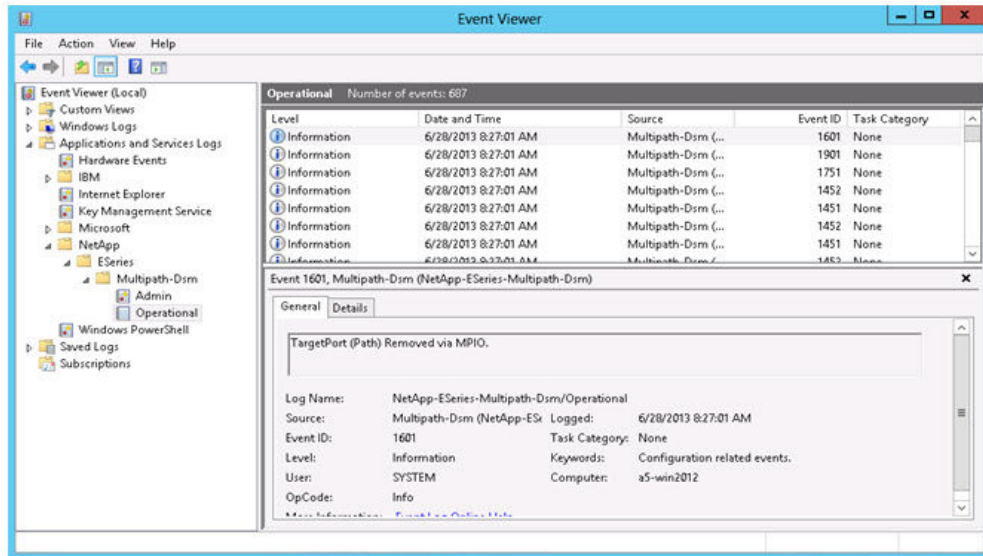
Event Viewer

File Action View Help

Event Viewer (Local)
Custom Views
Windows Logs
Applications and Services Logs
Hardware Events
IBM
Internet Explorer
Key Management Service
Microsoft
NetApp
ESeries
Multipath-Dsm
Admin
Operational
Windows PowerShell
Saved Logs
Subscriptions

Operational Number of events: 687

| Level | Date and Time | Source | Event ID | Task Category |
|---|---|---|---|---|
| Information | 6/28/2013 8:27:01 AM | Multipath-Dsm (... | 1601 | None |
| Information | 6/28/2013 8:27:01 AM | Multipath-Dsm (... | 1901 | None |
| Information | 6/28/2013 8:27:01 AM | Multipath-Dsm (... | 1751 | None |
| Information | 6/28/2013 8:27:01 AM | Multipath-Dsm (... | 1452 | None |
| Information | 6/28/2013 8:27:01 AM | Multipath-Dsm (... | 1451 | None |
| Information | 6/28/2013 8:27:01 AM | Multipath-Dsm (... | 1452 | None |
| Information | 6/28/2013 8:27:01 AM | Multipath-Dsm (... | 1451 | None |
| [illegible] | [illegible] | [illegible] | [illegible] | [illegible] |

Event 1601, Multipath-Dsm (NetApp-ESeries-Multipath-Dsm)

General Details

TargetPort (Path) Removed via MPIO.

Log Name: NetApp-ESeries-Multipath-Dsm/Operational
Source: Multipath-Dsm (NetApp-ES Logged: 6/28/2013 8:27:01 AM
Event ID: 1601 Task Category: None
Level: Information Keywords: Configuration related events.
User: SYSTEM Computer: a5-win2012
OpCode: Info
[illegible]